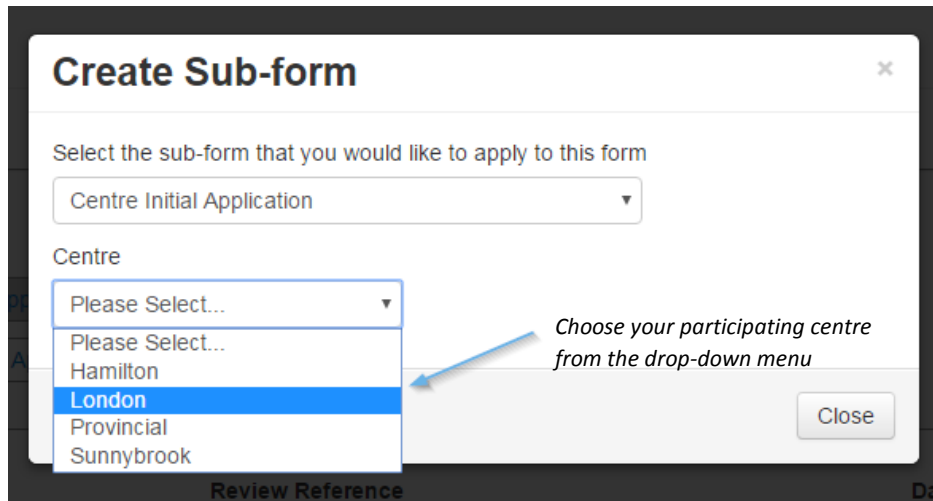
Create Sub-form

×

Select the sub-form that you would like to apply to this form

Centre Initial Application

Centre

Please Select...

Please Select...
Hamilton
London
Provincial
Sunnybrook

*Choose your participating centre from the drop-down menu*

Close

Review Reference